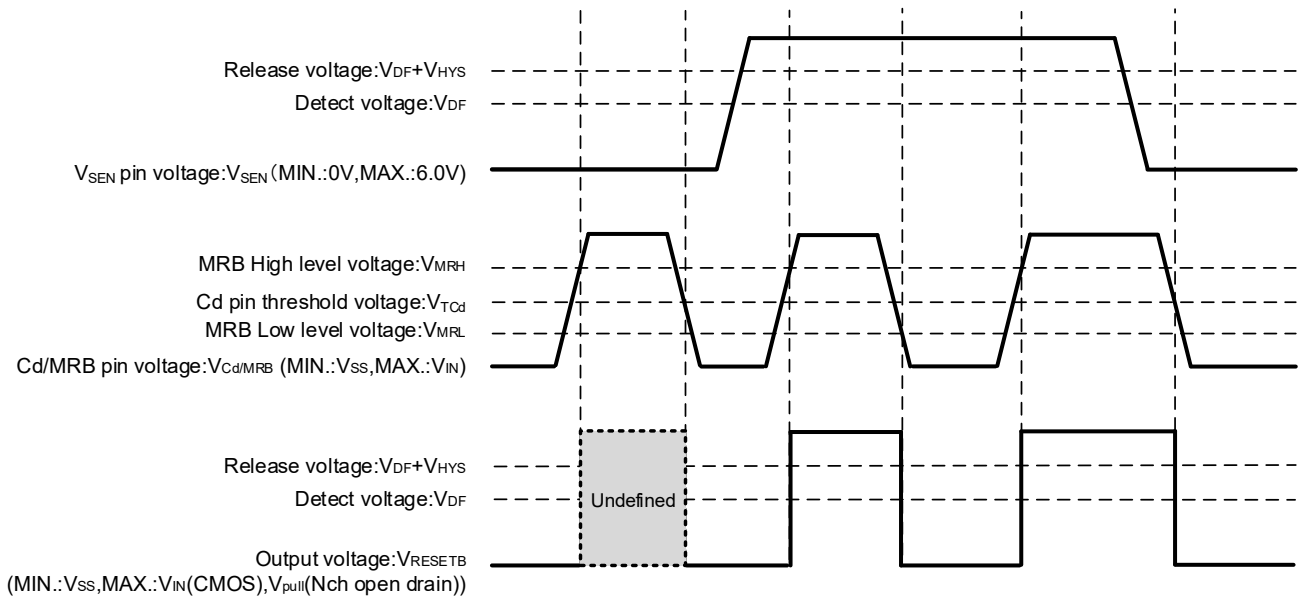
Release voltage:$V_{DF}$+$V_{HYS}$

Detect voltage:$V_{DF}$

$V_{SEN}$ pin voltage:$V_{SEN}$(MIN.:0V,MAX.:6.0V)

MRB High level voltage:$V_{MRH}$

Cd pin threshold voltage:$V_{TCd}$

MRB Low level voltage:$V_{MRL}$

Cd/MRB pin voltage:$V_{Cd/MRB}$ (MIN.:$V_{SS}$,MAX.:$V_{IN}$)

Release voltage:$V_{DF}$+$V_{HYS}$

Detect voltage:$V_{DF}$

Undefined

Output voltage:$V_{RESETB}$
(MIN.:$V_{SS}$,MAX.:$V_{IN}$(CMOS),$V_{pull}$(Nch open drain))